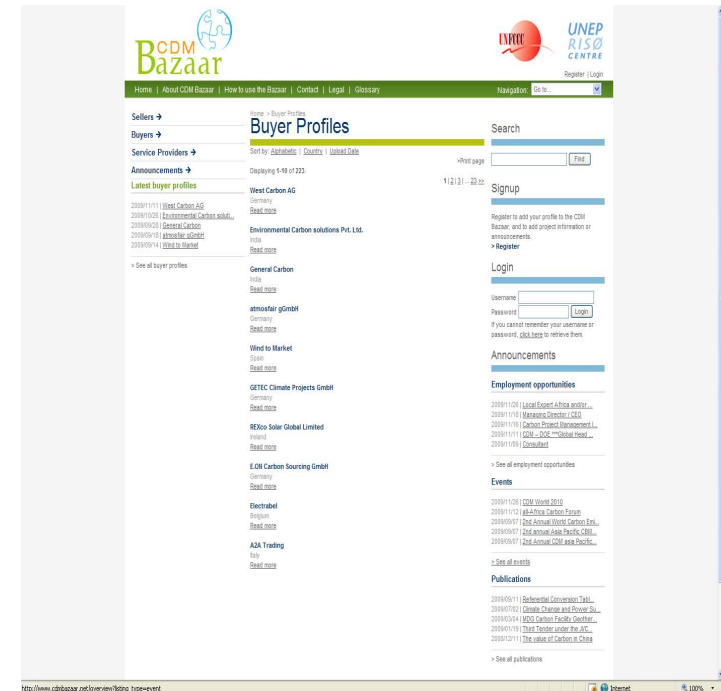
CDM Bazaar

UNFCCC

UNEP RISØ CENTRE

Register | Login

Home | About CDM Bazaar | How to use the Bazaar | Contact | Legal | Glossary

Navigation: Go to...

Sellers →
Buyers →
Service Providers →
Announcements →

Latest buyer profiles

2009/11/11 | West Carbon AG
2009/10/26 | Environmental Carbon soluti...
2009/09/28 | General Carbon
2009/09/18 | atmosfair gGmbH
2009/09/14 | Wind to Market

> See all buyer profiles

Home > Buyer Profiles

Buyer Profiles

Sort by: Alphabetic | Country | Upload Date

>Print page

Displaying 1-10 of 223.

1 | 2 | 3 | ... 23 >>

West Carbon AG
Germany
Read more

Environmental Carbon solutions Pvt. Ltd.
India
Read more

General Carbon
India
Read more

atmosfair gGmbH
Germany
Read more

Wind to Market
Spain
Read more

GETEC Climate Projects GmbH
Germany
Read more

REXco Solar Global Limited
Ireland
Read more

E.ON Carbon Sourcing GmbH
Germany
Read more

Electrabel
Belgium
Read more

A2A Trading
Italy
Read more

Search

Find

Signup

Register to add your profile to the CDM Bazaar, and to add project information or announcements.
> Register

Login

Username
Password
Login

If you cannot remember your username or password, click here to retrieve them.

Announcements

Employment opportunities

2009/11/26 | Local Expert Africa and/or...
2009/11/16 | Managing Director / CEO
2009/11/16 | Carbon Project Management l...
2009/11/11 | CDM – DOE ***Global Head ...
2009/11/09 | Consultant

> See all employment opportunities

Events

2009/11/26 | CDM World 2010
2009/11/12 | all-Africa Carbon Forum
2009/09/07 | 2nd Annual World Carbon Emi...
2009/09/07 | 2nd Annual Asia Pacific CBM...
2009/09/07 | 2nd Annual CDM asia Pacific...

> See all events

Publications

2009/09/11 | Referential Conversion Tabl...
2009/07/02 | Climate Change and Power Su...
2009/03/04 | MDG Carbon Facility Geother...
2009/01/19 | Third Tender under the JI/C...
2008/12/11 | The value of Carbon in China

> See all publications

http://www.cdmbazaar.net/overview/listing_type=event

Internet

100%